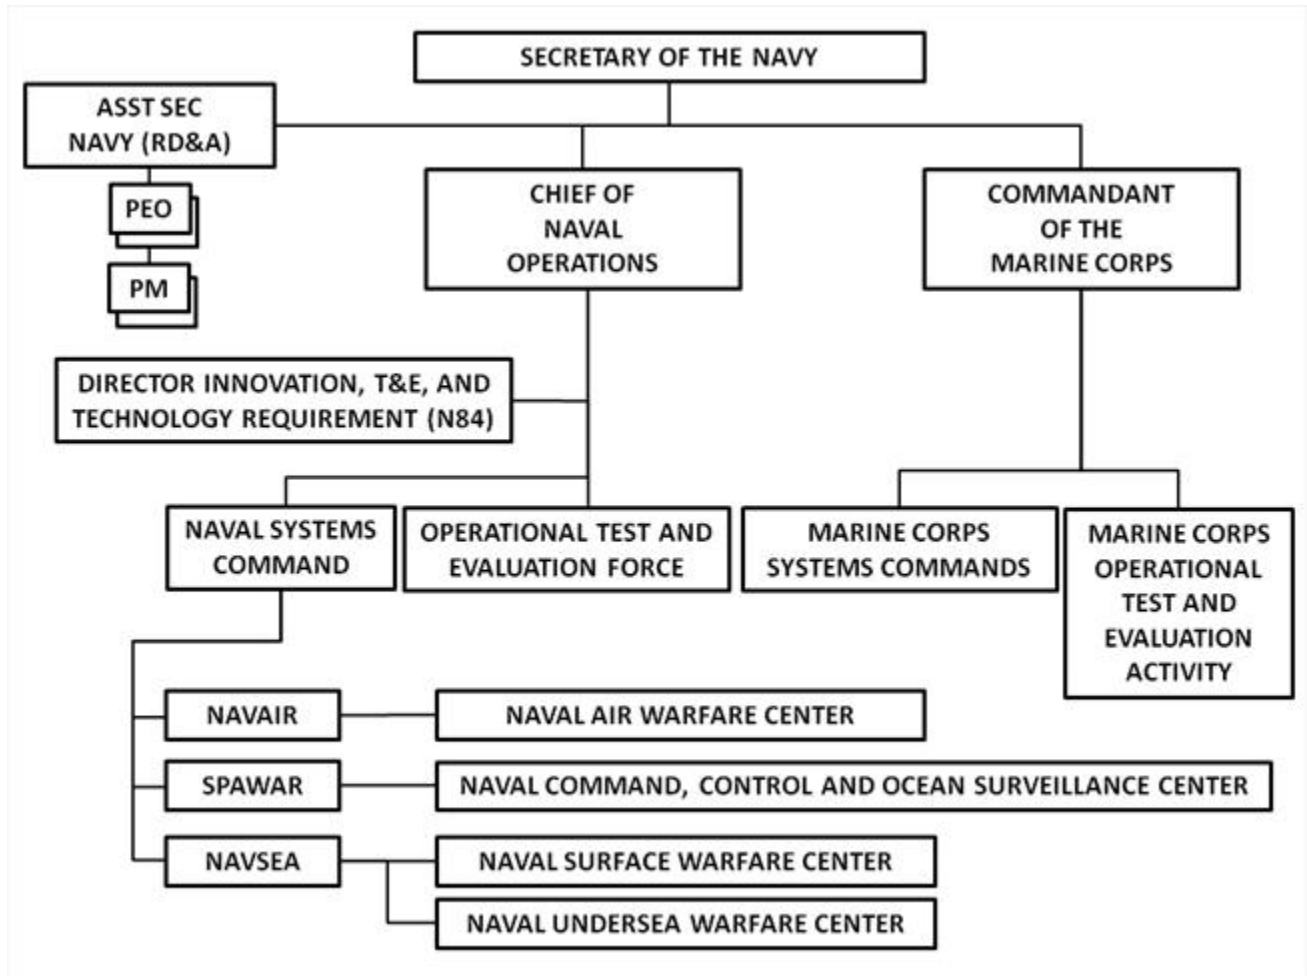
SECRETARY OF THE NAVY

ASST SEC NAVY (RD&A)

PEO

PM

CHIEF OF NAVAL OPERATIONS

COMMANDANT OF THE MARINE CORPS

DIRECTOR INNOVATION, T&E, AND TECHNOLOGY REQUIREMENT (N84)

NAVAL SYSTEMS COMMAND

OPERATIONAL TEST AND EVALUATION FORCE

MARINE CORPS SYSTEMS COMMANDS

MARINE CORPS OPERATIONAL TEST AND EVALUATION ACTIVITY

NAVAIR

NAVAL AIR WARFARE CENTER

SPAWAR

NAVAL COMMAND, CONTROL AND OCEAN SURVEILLANCE CENTER

NAVSEA

NAVAL SURFACE WARFARE CENTER

NAVAL UNDERSEA WARFARE CENTER